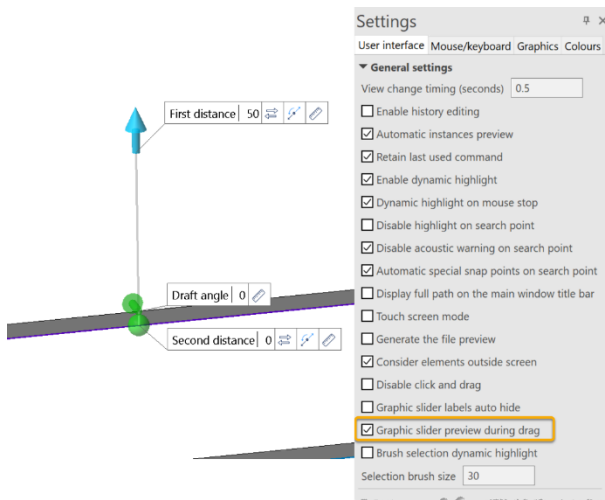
First distance 50

Draft angle 0

Second distance 0

Settings

User interface | Mouse/keyboard | Graphics | Colours

▼ General settings

View change timing (seconds) 0.5

☐ Enable history editing

☑ Automatic instances preview

☑ Retain last used command

☑ Enable dynamic highlight

☑ Dynamic highlight on mouse stop

☐ Disable highlight on search point

☑ Disable acoustic warning on search point

☑ Automatic special snap points on search point

☐ Display full path on the main window title bar

☐ Touch screen mode

☐ Generate the file preview

☑ Consider elements outside screen

☐ Disable click and drag

☐ Graphic slider labels auto hide

☑ Graphic slider preview during drag

☐ Brush selection dynamic highlight

Selection brush size 30